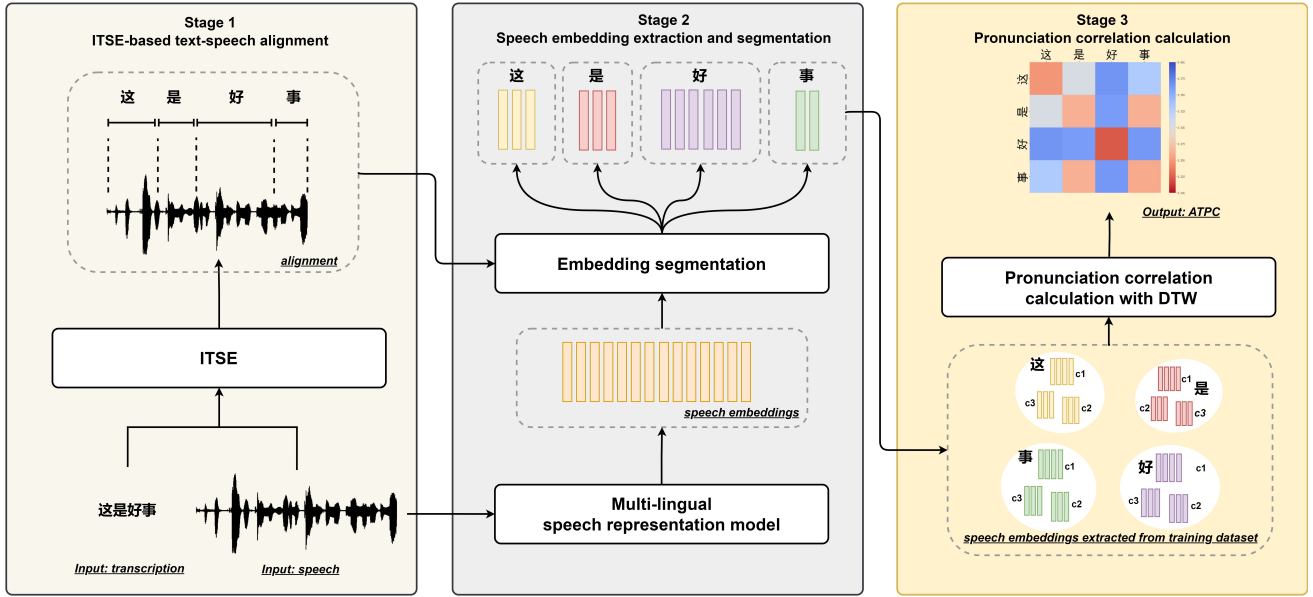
Stage 1
ITSE-based text-speech alignment

这 是 好 事

alignment

ITSE

这是好事

Input: transcription

Input: speech

Stage 2
Speech embedding extraction and segmentation

这 是 好 事

Embedding segmentation

speech embeddings

Multi-lingual
speech representation model

Stage 3
Pronunciation correlation calculation

这 是 好 事

这
是
好
事

Output: ATPC

Pronunciation correlation calculation with DTW

这 c1 c3 c2
c1 是 c2 c3
事 c1 c3 c2
好 c1 c3 c2

speech embeddings extracted from training dataset